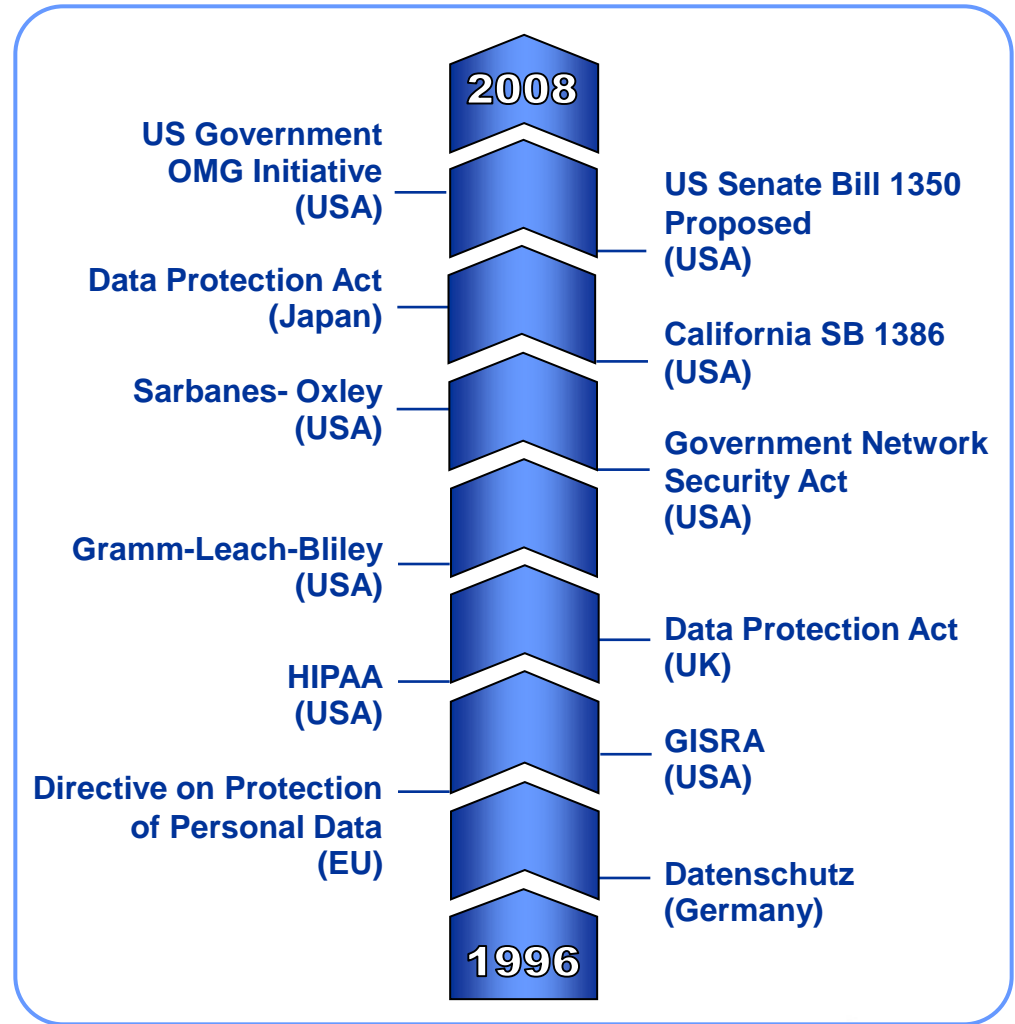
2008

US Government OMG Initiative (USA)

US Senate Bill 1350 Proposed (USA)

Data Protection Act (Japan)

California SB 1386 (USA)

Sarbanes- Oxley (USA)

Government Network Security Act (USA)

Gramm-Leach-Bliley (USA)

Data Protection Act (UK)

HIPAA (USA)

GISRA (USA)

Directive on Protection of Personal Data (EU)

Datenschutz (Germany)

1996